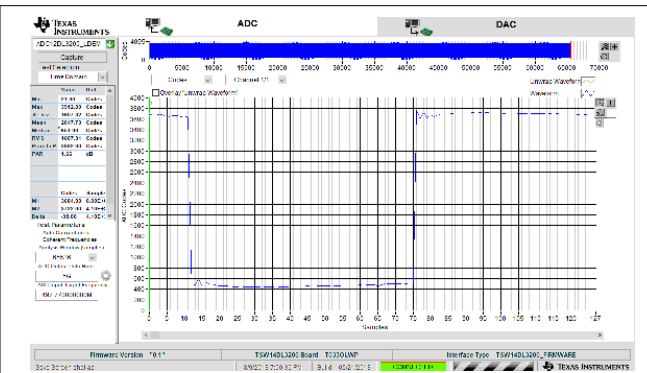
TEXAS INSTRUMENTS

ADC

DAC

ADC12DL3200_LDEV

Capture

Time Domain

| | Value | Unit |
|---|---|---|
| Min | 21.00 | Codes |
| Max | 3562.00 | Codes |
| Mean | 2047.73 | Codes |
| RMS | 1667.31 | Codes |
| PAE | 1.55 | dB |

| | Codes | Sample |
|---|---|---|
| M1 | | |
| M2 | | |
| Delta | -38.00 | |

Test Parameters

Coherent Frequencies

Analysis Window (samples)

Hann

4k

ADC Input Target Frequency

4096

0 10000 15000 20000 25000 30000 35000 40000 45000 50000 55000 60000 65000

Codes

Channel 1/1

Unwrap Waveform

Overlay Unwrap Waveform

Waveform

ADC Codes

4000 3800 3600 3400 3200 3000 2800 2600 2400 2200 2000 1800 1600 1400 1200 1000 800 600 400 200 0

0 5 10 15 20 25 30 35 40 45 50 55 60 65 70 75 80 85 90 95 100 105 110 115 120 127

Samples

Firmware Version "0.1"

TSW14DL3200 Board TC0301WP

Interface Type TSW14DL3200_FIRMWARE

TEXAS INSTRUMENTS